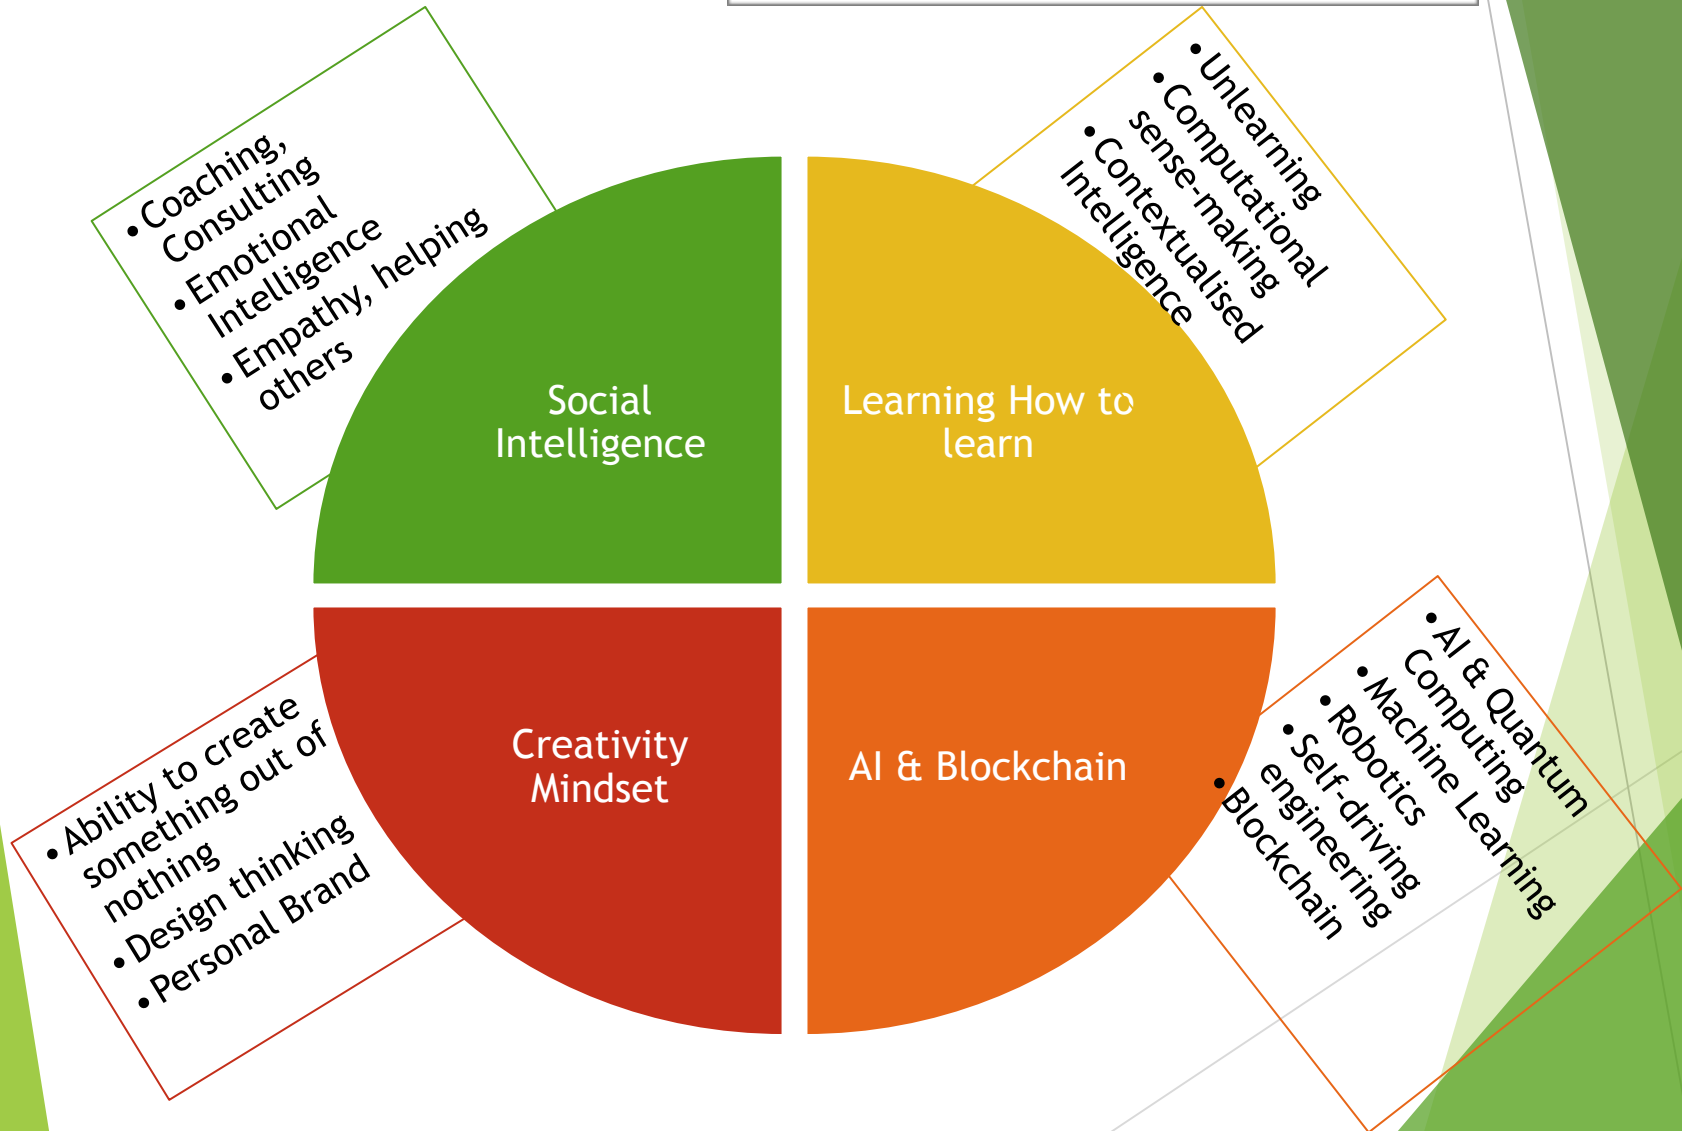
- Coaching, Consulting
- Emotional Intelligence
- Empathy, helping others

Social Intelligence

- Unlearning
- Computational sense-making
- Contextualised Intelligence

Learning How to learn

- Ability to create something out of nothing
- Design thinking
- Personal Brand

Creativity Mindset

AI & Blockchain

- AI & Quantum Computing
- Machine Learning
- Robotics
- Self-driving engineering
- Blockchain